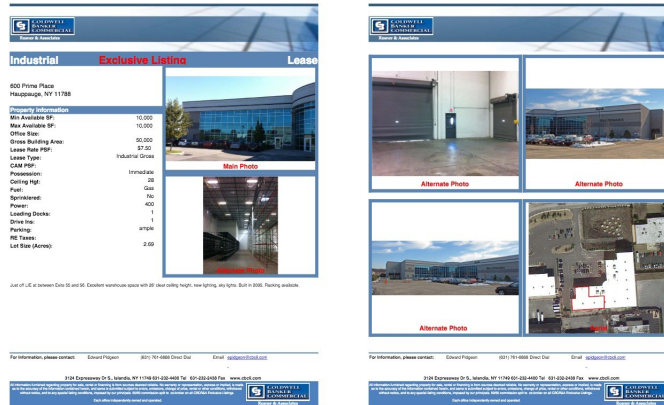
COLDWELL BANKER COMMERCIAL
Rasnor & Associates

Industrial Exclusive Listing Lease

600 Prime Place
Hauppauge, NY 11788

Property Information

| | |
|---|---|
| Min Available SF: | 10,000 |
| Max Available SF: | 10,000 |
| Office Size: | |
| Gross Building Area: | 50,000 |
| Lease Rate PSF: | $7.50 |
| Lease Type: | Industrial Gross |
| CAM PSF: | |
| Possession: | Immediate |
| Ceiling Hgt: | 28 |
| Fuel: | Gas |
| Sprinklered: | No |
| Power: | 400 |
| Loading Docks: | 1 |
| Drive Ins: | 1 |
| Parking: | ample |
| RE Taxes: | |
| Lot Size (Acres): | 2.69 |

Main Photo

Alternate Photo

Just off LIE at between Exits 55 and 56. Excellent warehouse space with 28' clear ceiling height, new lighting, sky lights. Built in 2000. Racking available.

For information, please contact: Edward Pidgeon (631) 761-0880 Direct Dial Email epidgeon@cbcli.com

3124 Expressway Dr S., Islandia, NY 11749 631-232-4400 Tel 631-232-2400 Fax www.cbcli.com

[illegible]

Each office independently owned and operated.

COLDWELL BANKER COMMERCIAL
Rasnor & Associates

COLDWELL BANKER COMMERCIAL
Rasnor & Associates

Alternate Photo

Alternate Photo

Alternate Photo

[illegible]

For information, please contact: Edward Pidgeon (631) 761-0880 Direct Dial Email epidgeon@cbcli.com

3124 Expressway Dr S., Islandia, NY 11749 631-232-4400 Tel 631-232-2400 Fax www.cbcli.com

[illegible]

Each office independently owned and operated.

COLDWELL BANKER COMMERCIAL
Rasnor & Associates